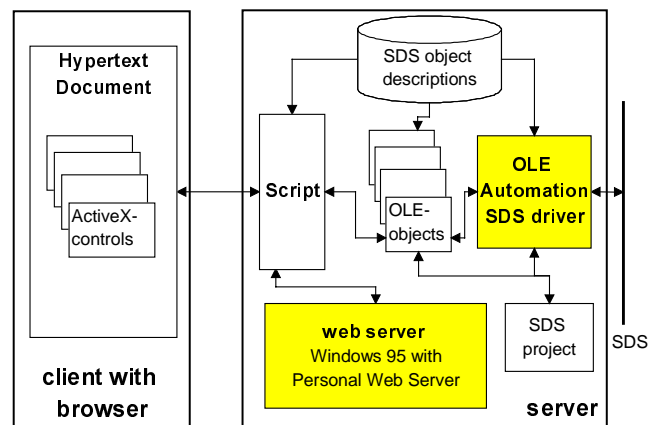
Hypertext Document

ActiveX-controls

client with browser

SDS object descriptions

Script

OLE-objects

OLE Automation SDS driver

web server
Windows 95 with Personal Web Server

SDS project

server

SDS